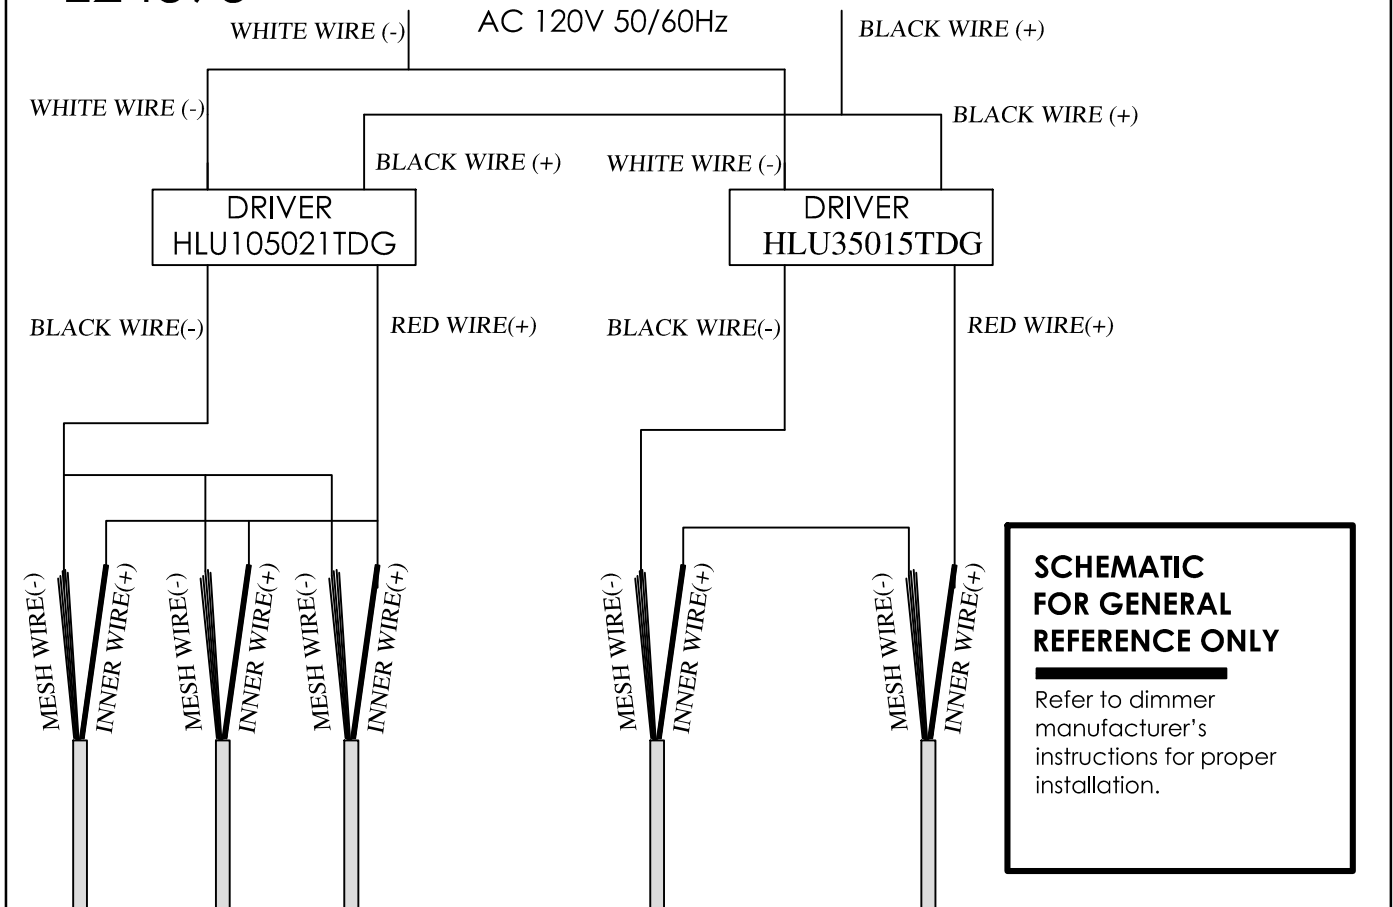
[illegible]

WHITE WIRE (-)

AC 120V 50/60Hz

BLACK WIRE (+)

WHITE WIRE (-)

BLACK WIRE (+)

BLACK WIRE (+)

WHITE WIRE (-)

DRIVER
HLU105021TDG

DRIVER
HLU35015TDG

BLACK WIRE(-)

RED WIRE(+)

BLACK WIRE(-)

RED WIRE(+)

MESH WIRE(-)
INNER WIRE(+)

MESH WIRE(-)
INNER WIRE(+)

MESH WIRE(-)
INNER WIRE(+)

MESH WIRE(-)
INNER WIRE(+)

MESH WIRE(-)
INNER WIRE(+)

SCHEMATIC
FOR GENERAL
REFERENCE ONLY

Refer to dimmer manufacturer's instructions for proper installation.